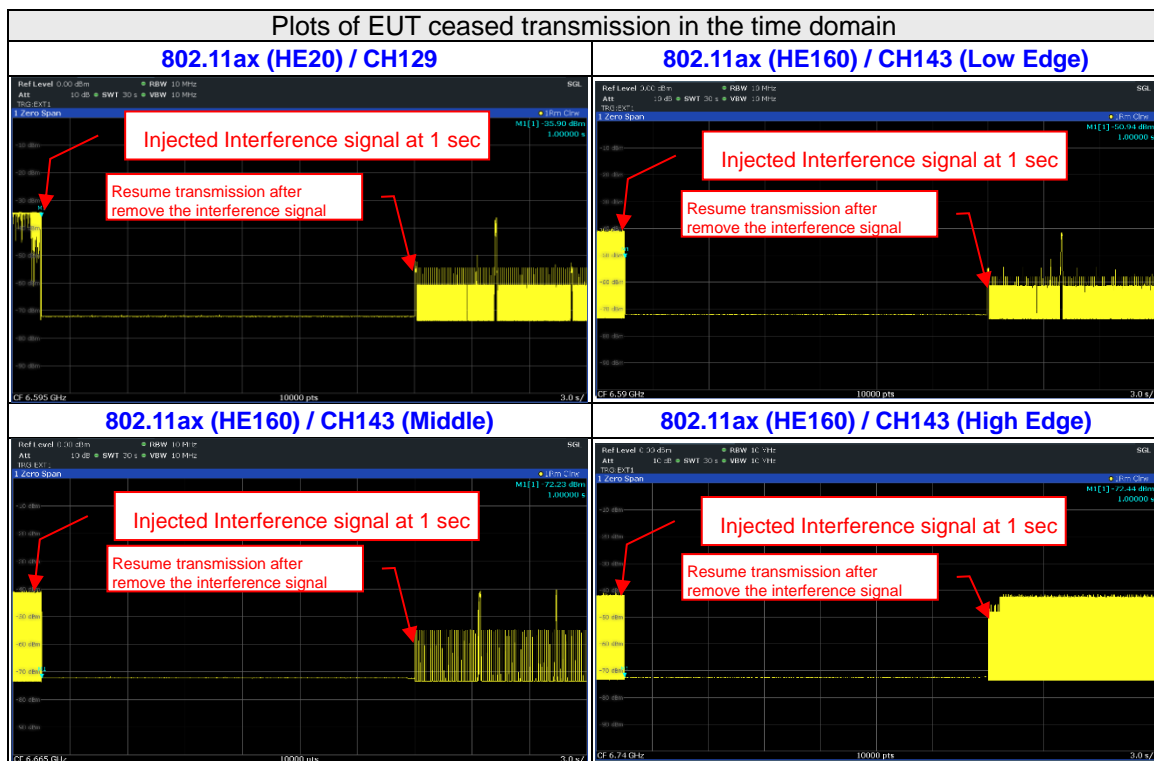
Plots of EUT ceased transmission in the time domain

| 802.11ax (HE20) / CH129 | 802.11ax (HE160) / CH143 (Low Edge) |
|---|---|
| Ref Level 0.00 dBm ● RBW 10 MHz SGL Att 10 dB ● SWT 30 s ● VBW 10 MHz TRG:EXT1 1 Zero Span ●1Rm Clrw M1[1] -35.90 dBm 1.00000 s Injected Interference signal at 1 sec Resume transmission after remove the interference signal CF 6.595 GHz 10000 pts 3.0 s/ | Ref Level 0.00 dBm ● RBW 10 MHz SGL Att 10 dB ● SWT 30 s ● VBW 10 MHz TRG:EXT1 1 Zero Span ●1Rm Clrw M1[1] -50.94 dBm 1.00000 s Injected Interference signal at 1 sec Resume transmission after remove the interference signal CF 6.59 GHz 10000 pts 3.0 s/ |
| **802.11ax (HE160) / CH143 (Middle)** | **802.11ax (HE160) / CH143 (High Edge)** |
| Ref Level 0.00 dBm ● RBW 10 MHz SGL Att 10 dB ● SWT 30 s ● VBW 10 MHz TRG:EXT1 1 Zero Span ●1Rm Clrw M1[1] -72.23 dBm 1.00000 s Injected Interference signal at 1 sec Resume transmission after remove the interference signal CF 6.665 GHz 10000 pts 3.0 s/ | Ref Level 0.00 dBm ● RBW 10 MHz SGL Att 10 dB ● SWT 30 s ● VBW 10 MHz TRG:EXT1 1 Zero Span ●1Rm Clrw M1[1] -72.44 dBm 1.00000 s Injected Interference signal at 1 sec Resume transmission after remove the interference signal CF 6.74 GHz 10000 pts 3.0 s/ |